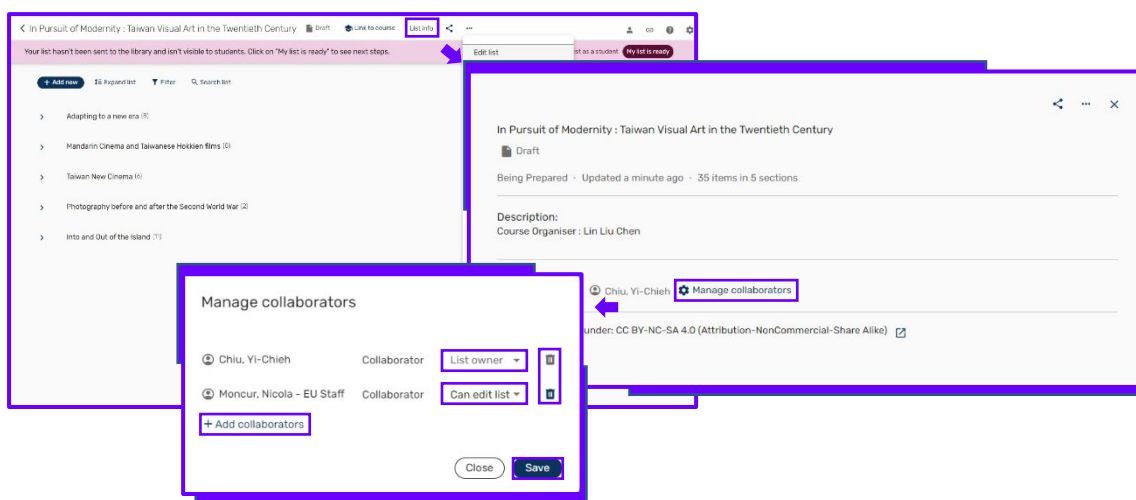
< In Pursuit of Modernity : Taiwan Visual Art in the Twentieth Century  Draft  Link to course  List info  ...

Your list hasn't been sent to the library and isn't visible to students. Click on "My list is ready" to see next steps.

Edit list

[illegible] st as a student  My list is ready

+ Add new  Expand list  Filter  Search list

Adapting to a new era (8)

Mandarin Cinema and Taiwanese Hokkien films (6)

Taiwan New Cinema (6)

Photography before and after the Second World War (2)

Into and Out of the Island (?)

In Pursuit of Modernity : Taiwan Visual Art in the Twentieth Century

Draft

Being Prepared · Updated a minute ago · 35 items in 5 sections

Description:
Course Organiser : Lin Liu Chen

Chiu, Yi-Chieh  Manage collaborators

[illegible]nder: CC BY-NC-SA 4.0 (Attribution-NonCommercial-Share Alike)

Manage collaborators

Chiu, Yi-Chieh  Collaborator  List owner

Moncur, Nicola - EU Staff  Collaborator  Can edit list

+ Add collaborators

Close  Save